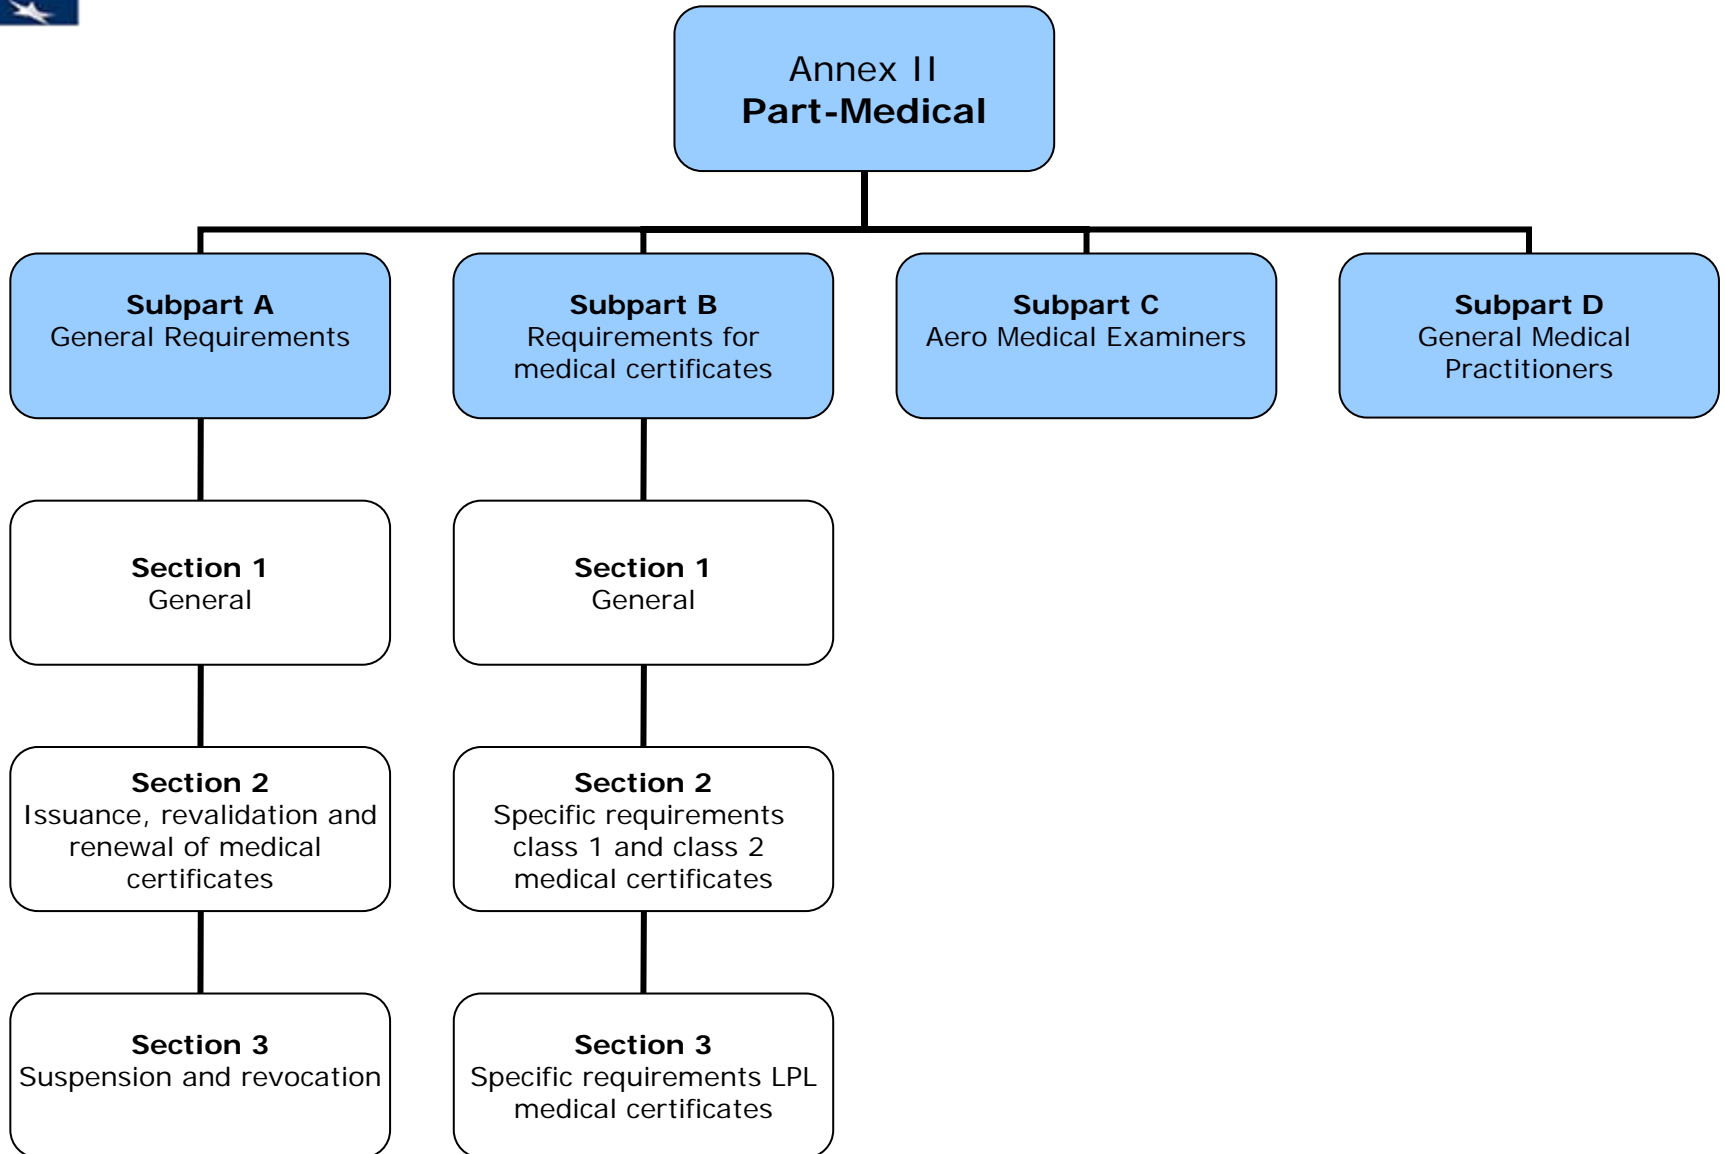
Annex II
**Part-Medical**

**Subpart A**
General Requirements

**Subpart B**
Requirements for medical certificates

**Subpart C**
Aero Medical Examiners

**Subpart D**
General Medical Practitioners

**Section 1**
General

**Section 2**
Issuance, revalidation and renewal of medical certificates

**Section 3**
Suspension and revocation

**Section 1**
General

**Section 2**
Specific requirements class 1 and class 2 medical certificates

**Section 3**
Specific requirements LPL medical certificates